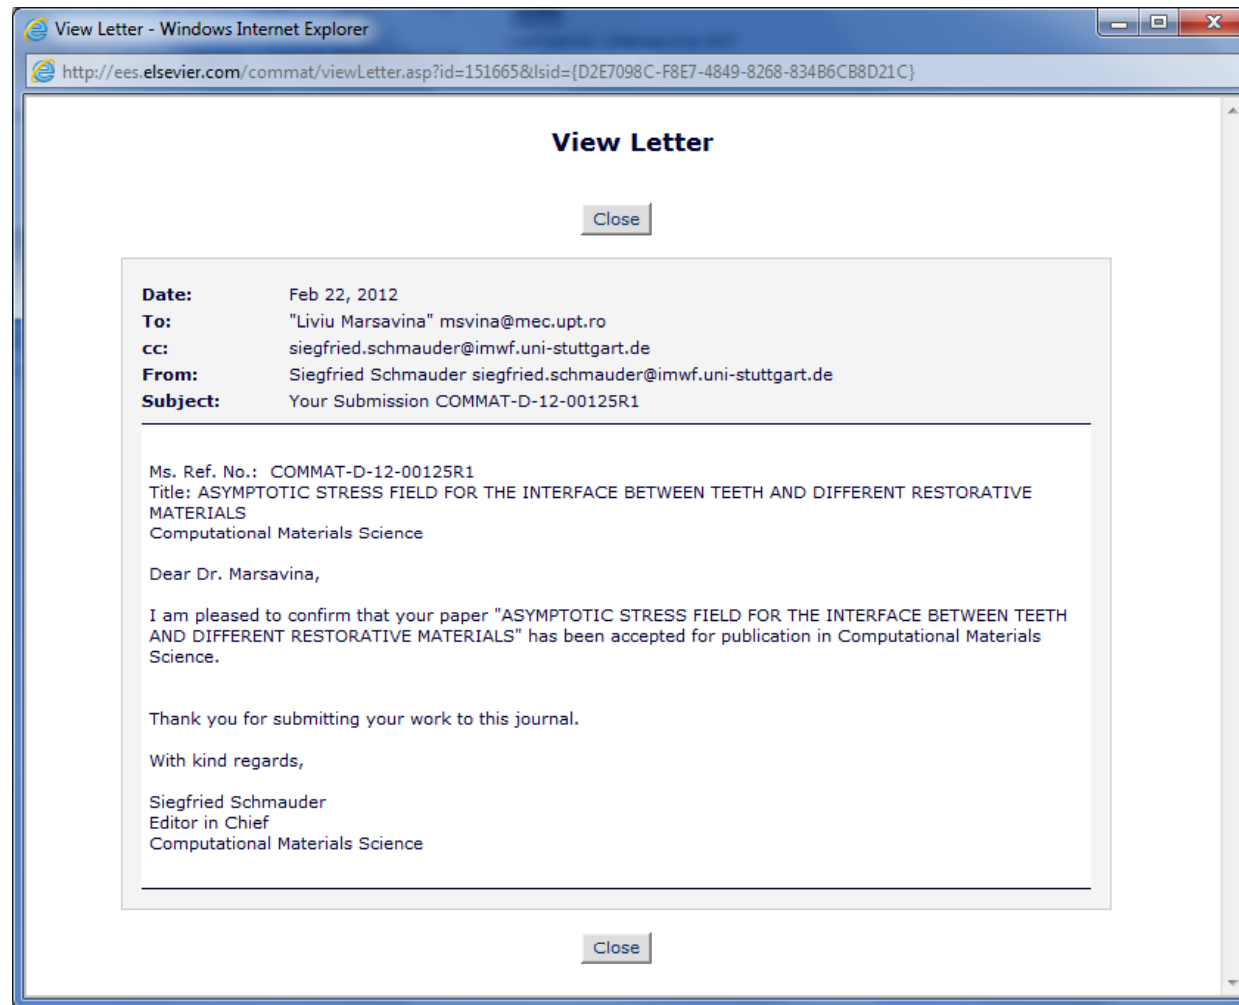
View Letter - Windows Internet Explorer

http://ees.elsevier.com/commat/viewLetter.asp?id=151665&lsid={D2E7098C-F8E7-4849-8268-834B6CB8D21C}

View Letter

Close

| Date: | Feb 22, 2012 |
|---|---|
| To: | "Liviu Marsavina" msvina@mec.upt.ro |
| cc: | siegfried.schmauder@imwf.uni-stuttgart.de |
| From: | Siegfried Schmauder siegfried.schmauder@imwf.uni-stuttgart.de |
| Subject: | Your Submission COMMAT-D-12-00125R1 |

Ms. Ref. No.: COMMAT-D-12-00125R1
Title: ASYMPTOTIC STRESS FIELD FOR THE INTERFACE BETWEEN TEETH AND DIFFERENT RESTORATIVE MATERIALS
Computational Materials Science

Dear Dr. Marsavina,

I am pleased to confirm that your paper "ASYMPTOTIC STRESS FIELD FOR THE INTERFACE BETWEEN TEETH AND DIFFERENT RESTORATIVE MATERIALS" has been accepted for publication in Computational Materials Science.

Thank you for submitting your work to this journal.

With kind regards,

Siegfried Schmauder
Editor in Chief
Computational Materials Science

Close